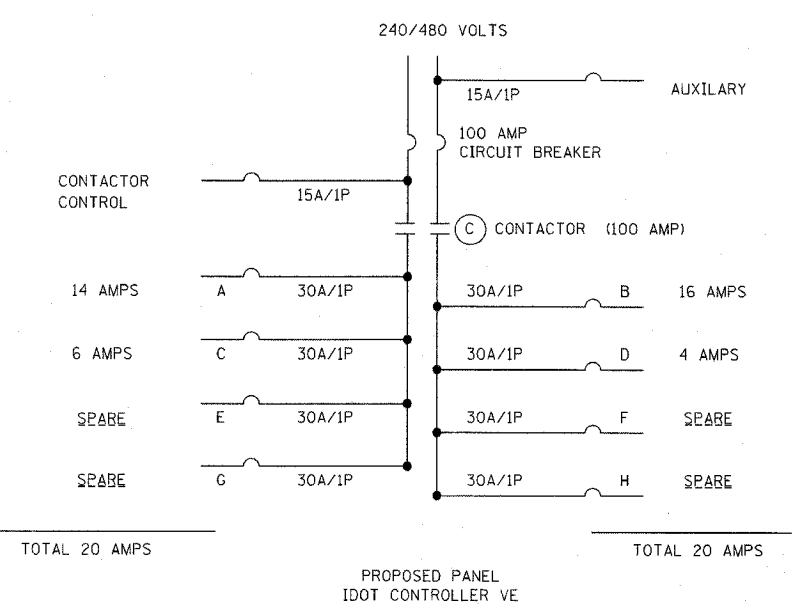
240/480 VOLTS

15A/1P AUXILARY

100 AMP
CIRCUIT BREAKER

CONTACTOR CONTROL 15A/1P

C CONTACTOR (100 AMP)

14 AMPS A 30A/1P

30A/1P B 16 AMPS

6 AMPS C 30A/1P

30A/1P D 4 AMPS

SPARE E 30A/1P

30A/1P F SPARE

SPARE G 30A/1P

30A/1P H SPARE

TOTAL 20 AMPS

TOTAL 20 AMPS

PROPOSED PANEL
IDOT CONTROLLER VE